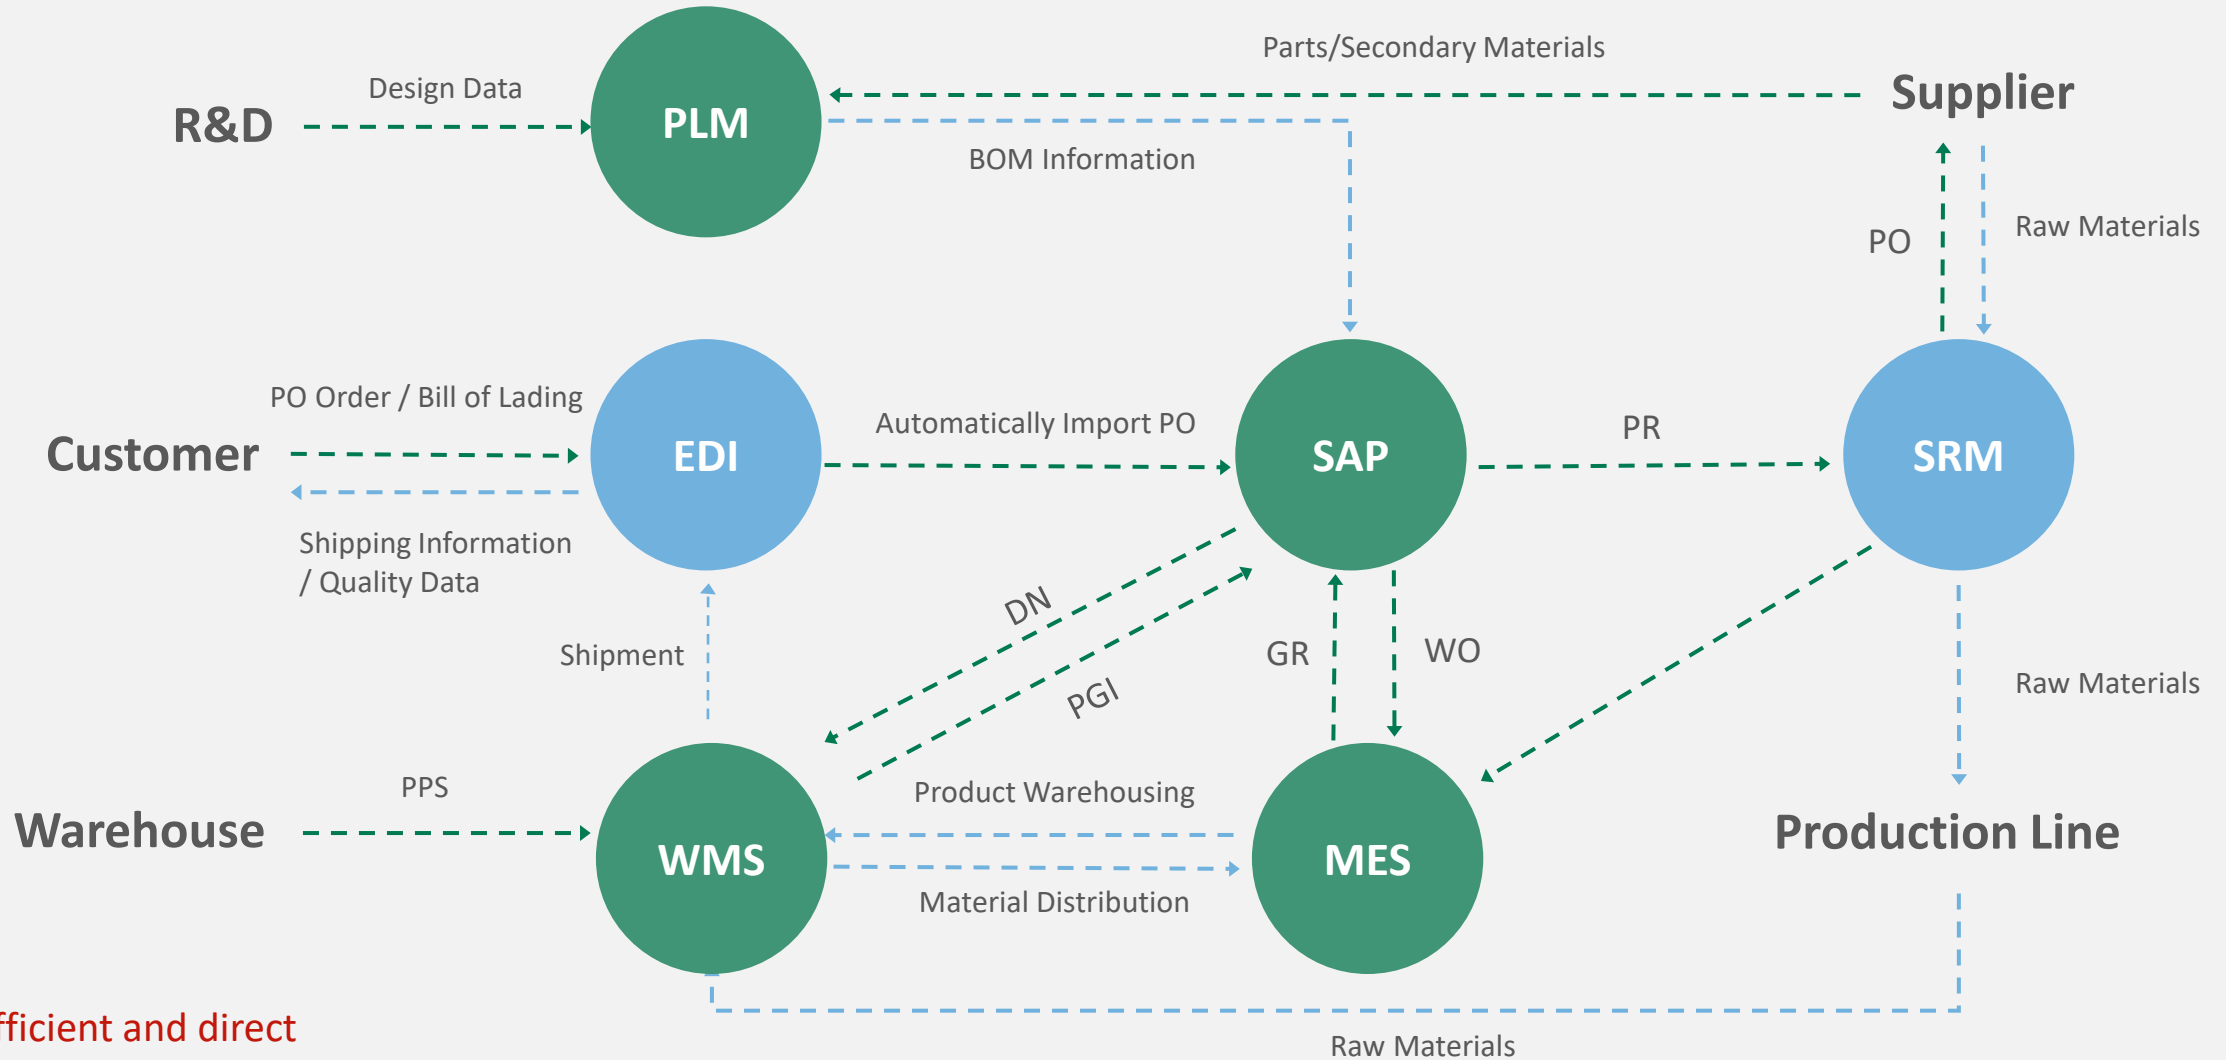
Parts/Secondary Materials

R&D

Design Data

PLM

Supplier

BOM Information

PO

Raw Materials

PO Order / Bill of Lading

Customer

EDI

Automatically Import PO

SAP

PR

SRM

Shipping Information / Quality Data

DN

Shipment

PGI

GR

WO

Raw Materials

PPS

Product Warehousing

Warehouse

WMS

MES

Production Line

Material Distribution

fficient and direct

Raw Materials